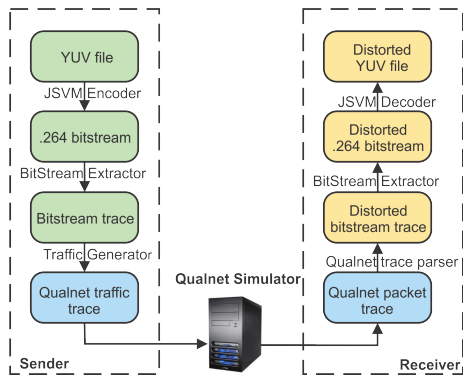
YUV file

JSVM Encoder

.264 bitstream

BitStream Extractor

Bitstream trace

Traffic Generator

Qualnet traffic trace

Sender

Qualnet Simulator

Distorted YUV file

JSVM Decoder

Distorted .264 bitstream

BitStream Extractor

Distorted bitstream trace

Qualnet trace parser

Qualnet packet trace

Receiver